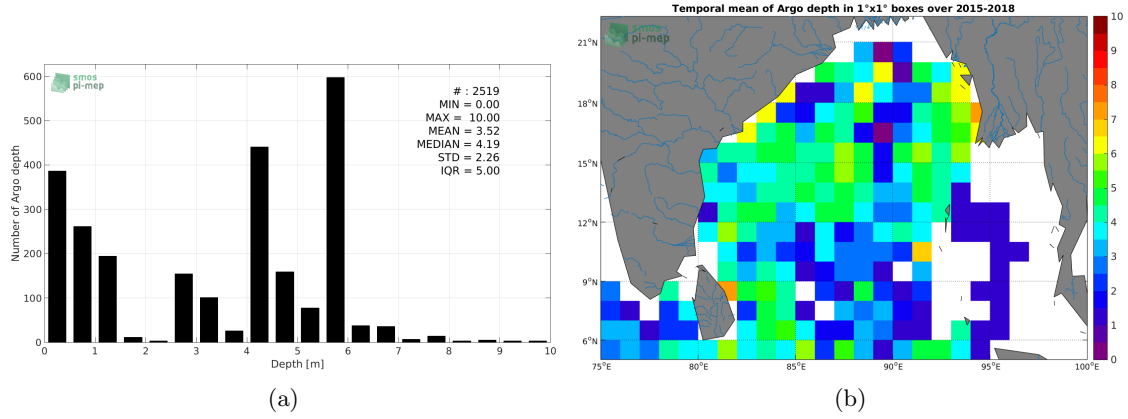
smos
pi-mep

# : 2519
MIN = 0.00
MAX = 10.00
MEAN = 3.52
MEDIAN = 4.19
STD = 2.26
IQR = 5.00

Number of Argo depth

600
500
400
300
200
100
0

0 1 2 3 4 5 6 7 8 9 10

Depth [m]

(a)

Temporal mean of Argo depth in 1°x1° boxes over 2015-2018

smos
pi-mep

21°N
18°N
15°N
12°N
9°N
6°N

75°E 80°E 85°E 90°E 95°E 100°E

10
9
8
7
6
5
4
3
2
1
0

(b)